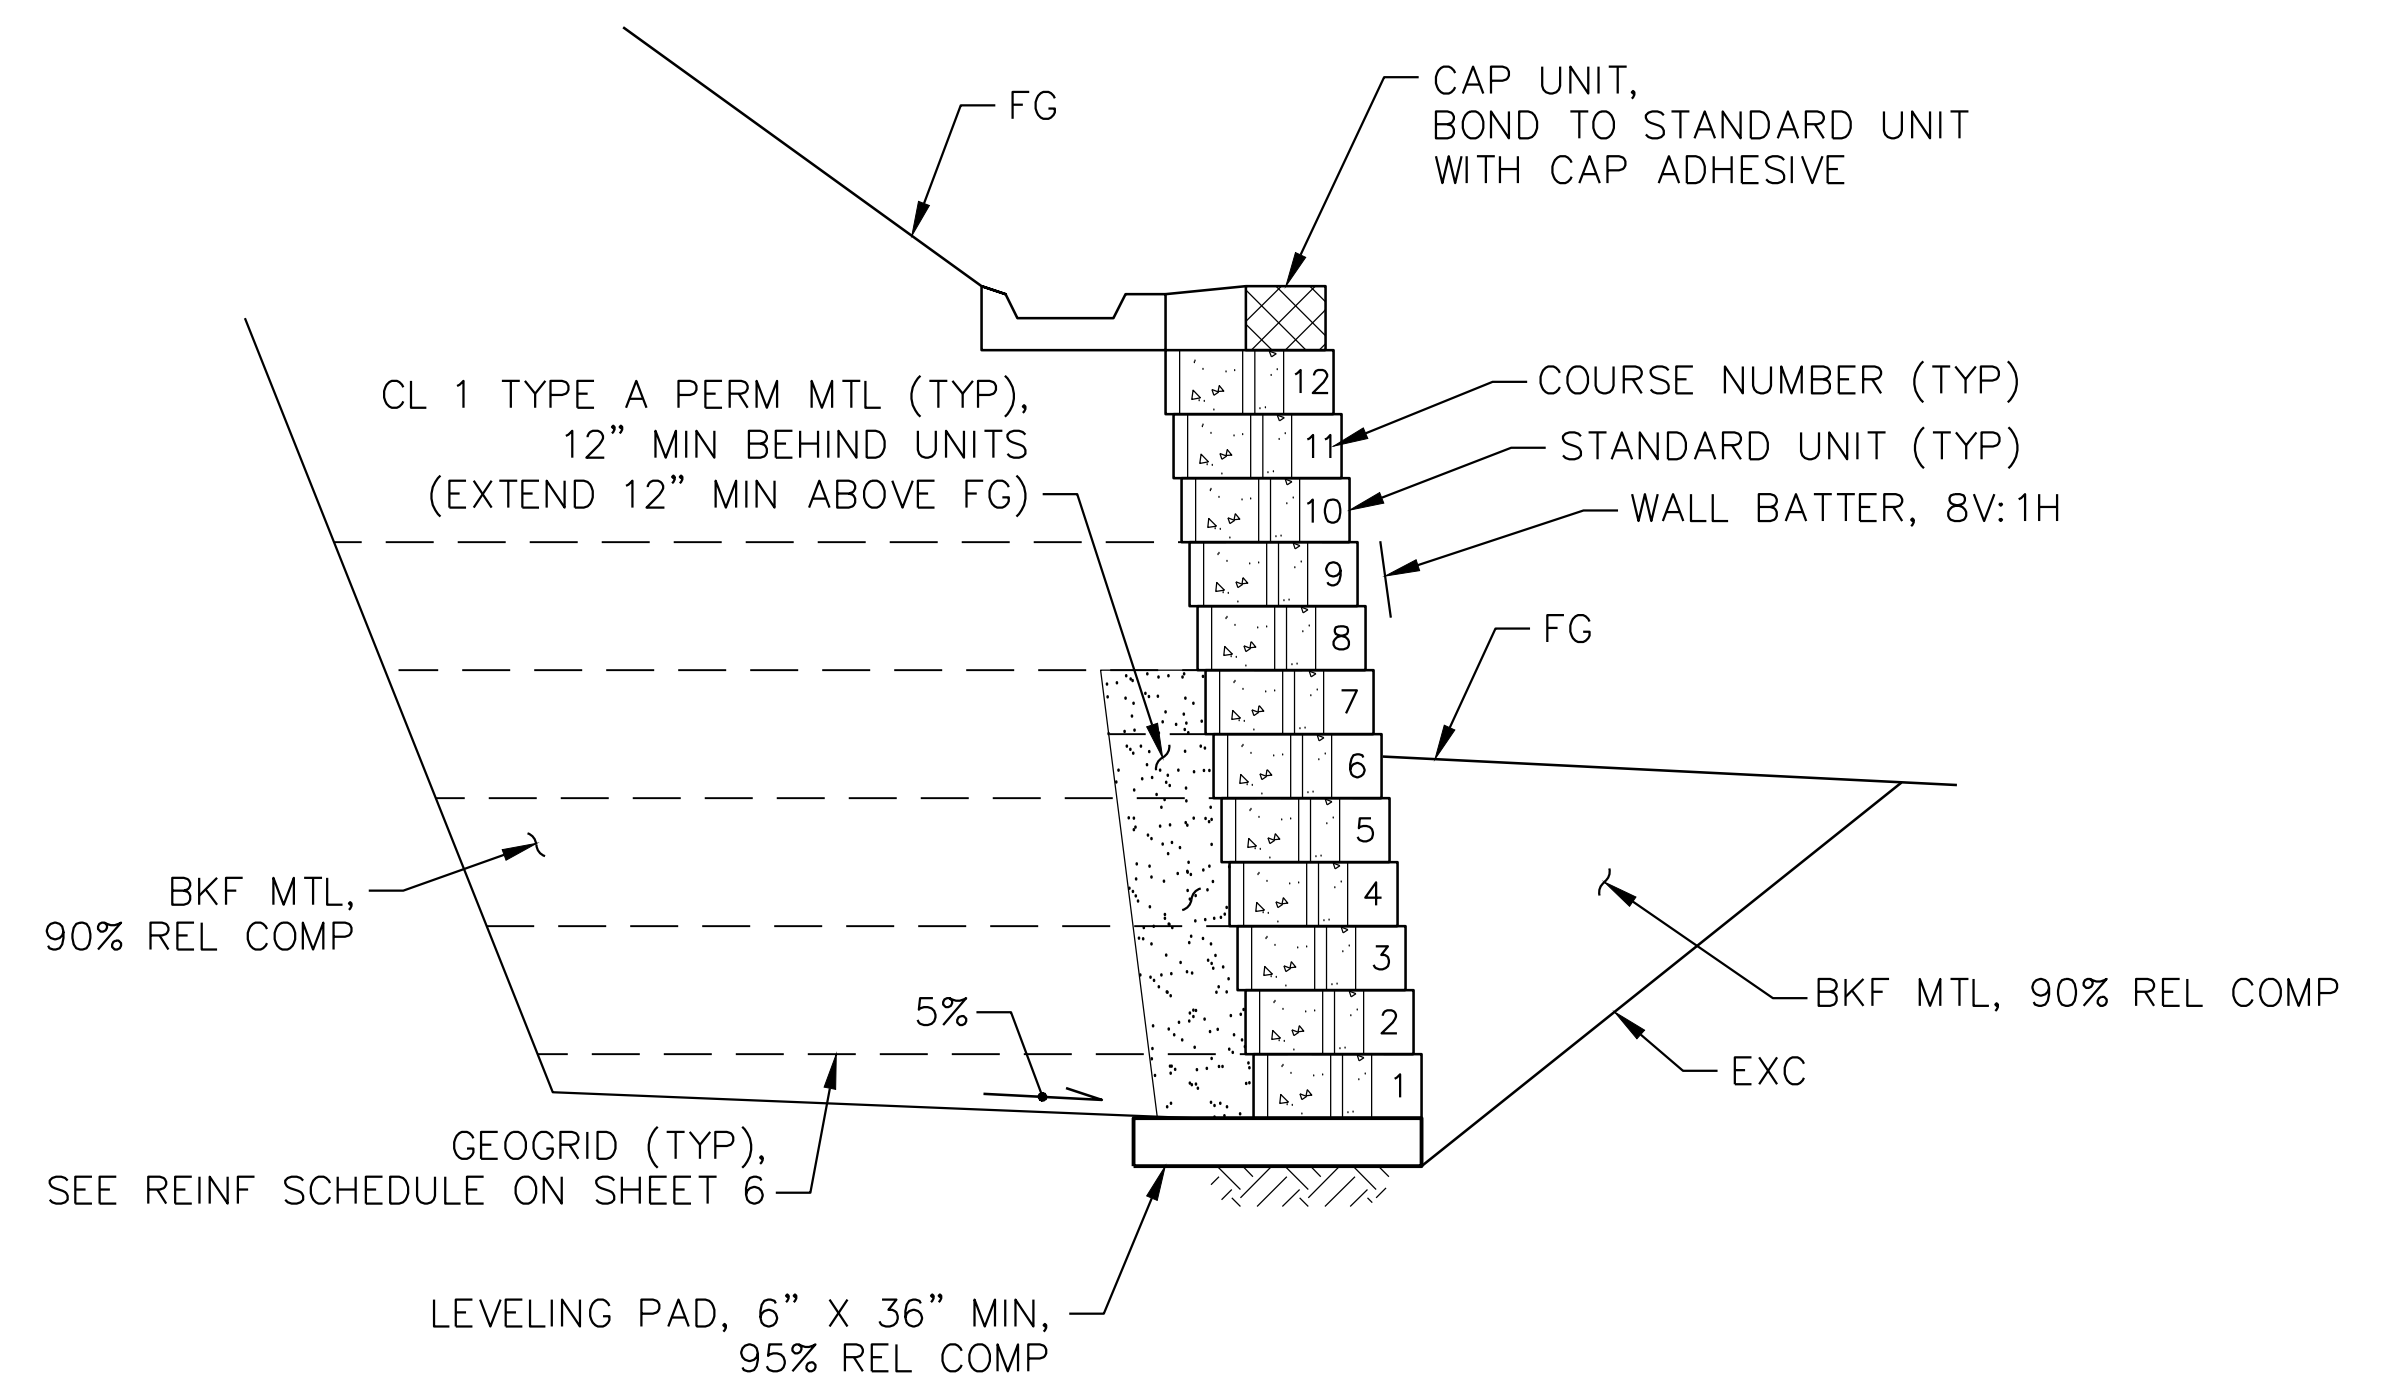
FG

CAP UNIT,
BOND TO STANDARD UNIT
WITH CAP ADHESIVE

CL 1 TYPE A PERM MTL (TYP),
12" MIN BEHIND UNITS
(EXTEND 12" MIN ABOVE FG)

COURSE NUMBER (TYP)

STANDARD UNIT (TYP)

WALL BATTER, 8V:1H

12
11
10
9
8
7
6
5
4
3
2
1

FG

BKF MTL,
90% REL COMP

BKF MTL, 90% REL COMP

5%

EXC

GEOGRID (TYP),
SEE REINF SCHEDULE ON SHEET 6

LEVELING PAD, 6" X 36" MIN,
95% REL COMP